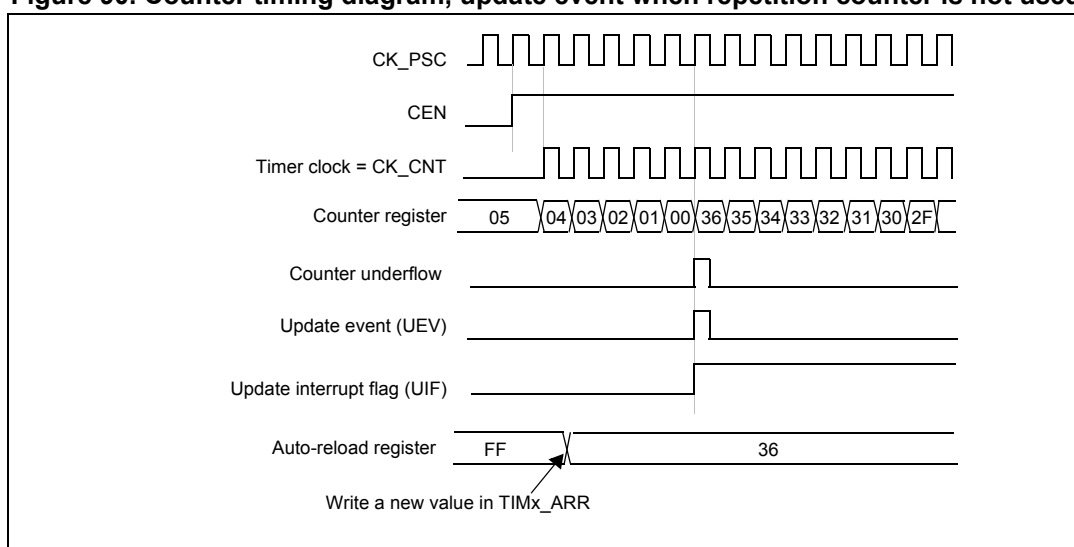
Figure 90. Counter timing diagram, update event when repetition counter is not used

CK_PSC

CEN

Timer clock = CK_CNT

Counter register 05 04 03 02 01 00 36 35 34 33 32 31 30 2F

Counter underflow

Update event (UEV)

Update interrupt flag (UIF)

Auto-reload register FF 36

Write a new value in TIMx_ARR